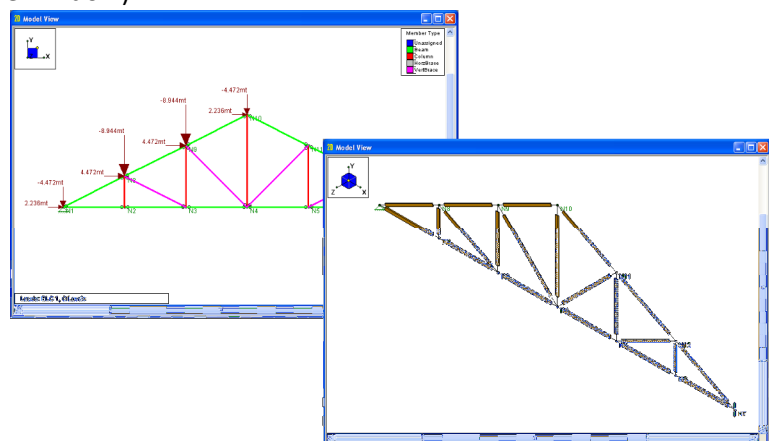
Model View

Y
X

Member Type
Unassigned
Beam
Column
HorizBrace
VertBrace

-4.472mt
2.236mt
-8.944mt
4.472mt
-8.944mt
4.472mt
-4.472mt
2.236mt

N1
N2
N3
N4
N5
N8
N9
N10
N11

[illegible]

Model View

Y
Z
X

N8
N9
N10
N11
N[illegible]
N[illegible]